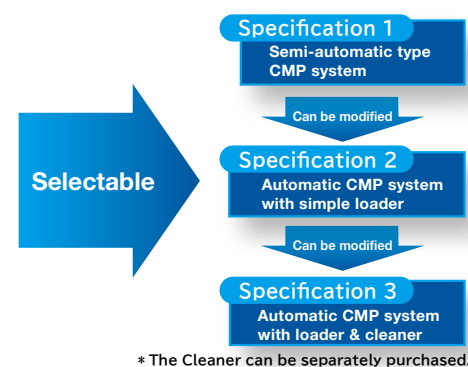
Selectable

Specification 1
Semi-automatic type CMP system

Can be modified

Specification 2
Automatic CMP system with simple loader

Can be modified

Specification 3
Automatic CMP system with loader & cleaner

＊The Cleaner can be separately purchased.